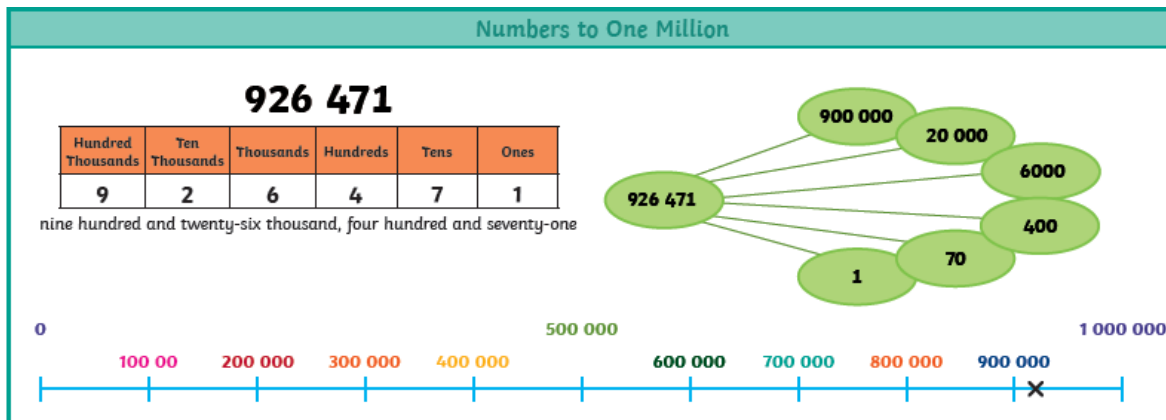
Numbers to One Million

926 471

| Hundred Thousands | Ten Thousands | Thousands | Hundreds | Tens | Ones |
|---|---|---|---|---|---|
| 9 | 2 | 6 | 4 | 7 | 1 |

nine hundred and twenty-six thousand, four hundred and seventy-one

926 471

900 000

20 000

6000

400

70

1

0

500 000

1 000 000

100 00

200 000

300 000

400 000

600 000

700 000

800 000

900 000

×